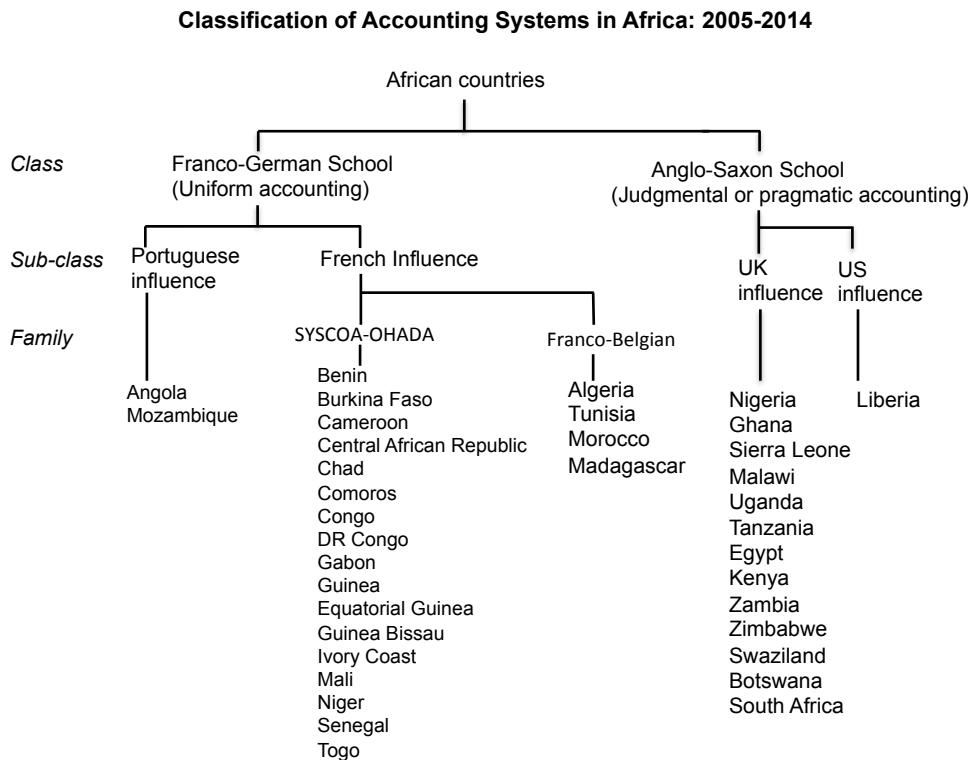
**Classification of Accounting Systems in Africa: 2005-2014**

African countries

*Class*

Franco-German School (Uniform accounting)

Anglo-Saxon School (Judgmental or pragmatic accounting)

*Sub-class*

Portuguese influence

French Influence

UK influence

US influence

*Family*

SYSCOA-OHADA

Franco-Belgian

Angola
Mozambique

Benin
Burkina Faso
Cameroon
Central African Republic
Chad
Comoros
Congo
DR Congo
Gabon
Guinea
Equatorial Guinea
Guinea Bissau
Ivory Coast
Mali
Niger
Senegal
Togo

Algeria
Tunisia
Morocco
Madagascar

Nigeria
Ghana
Sierra Leone
Malawi
Uganda
Tanzania
Egypt
Kenya
Zambia
Zimbabwe
Swaziland
Botswana
South Africa

Liberia